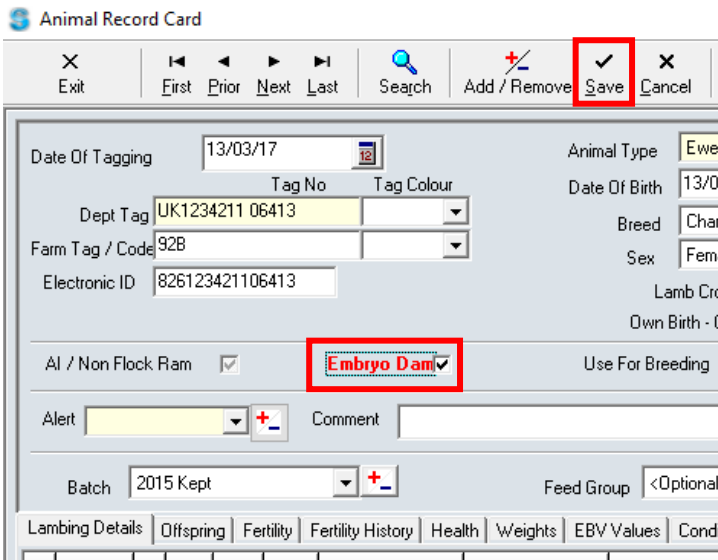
Animal Record Card

Exit
First
Prior
Next
Last
Search
Add / Remove
Save
Cancel

Date Of Tagging 13/03/17
Tag No
Tag Colour
Dept Tag UK1234211 06413
Farm Tag / Code 92B
Electronic ID 826123421106413

Animal Type Ewe
Date Of Birth 13/0
Breed Char
Sex Fem
Lamb Cro
Own Birth - 0

AI / Non Flock Ram
Embryo Dam
Use For Breeding

Alert
Comment

Batch 2015 Kept
Feed Group <Optional

Lambing Details | Offspring | Fertility | Fertility History | Health | Weights | EBV Values | Cond